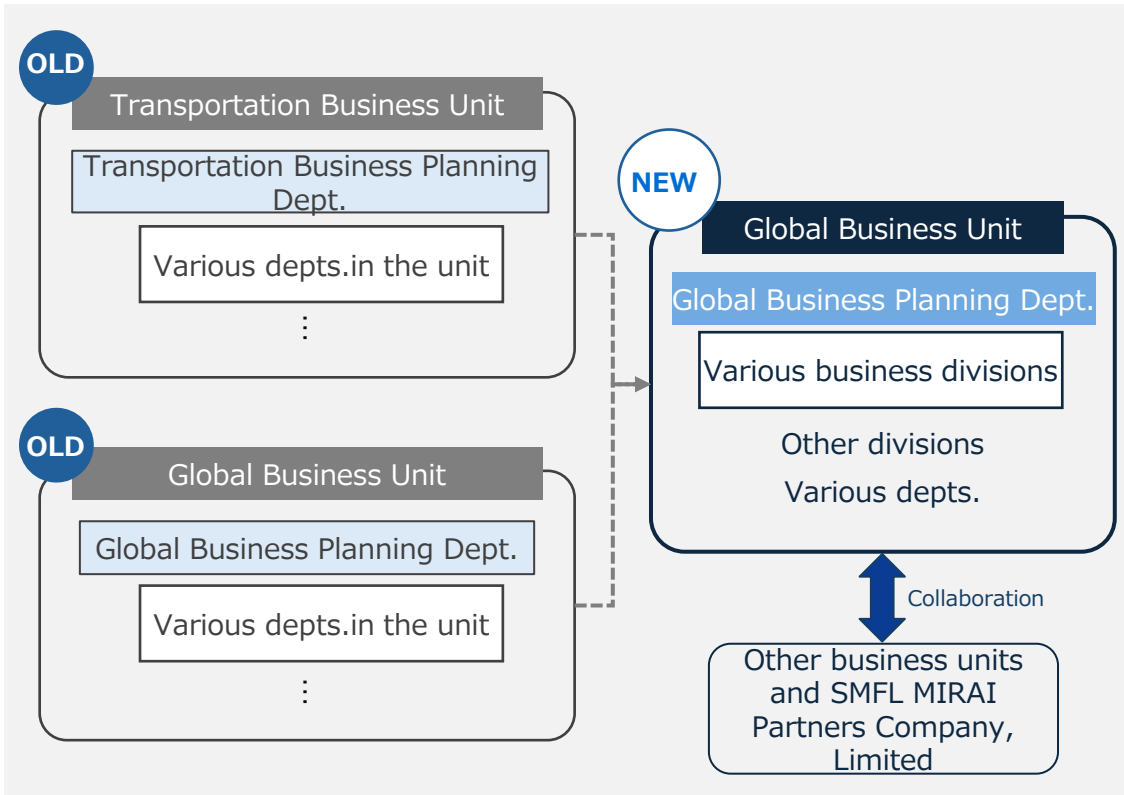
OLD

Transportation Business Unit

Transportation Business Planning Dept.

Various depts.in the unit

⋮

OLD

Global Business Unit

Global Business Planning Dept.

Various depts.in the unit

⋮

NEW

Global Business Unit

Global Business Planning Dept.

Various business divisions

Other divisions

Various depts.

Collaboration

Other business units and SMFL MIRAI Partners Company, Limited